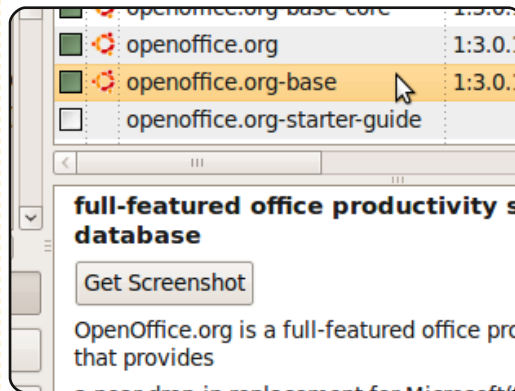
openoffice.org-base-core 1:3.0.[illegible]

| | | | |
|---|---|---|---|
| | | openoffice.org | 1:3.0.1 |
| | | openoffice.org-base | 1:3.0.1 |
| | | openoffice.org-starter-guide | |

full-featured office productivity s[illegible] database

Get Screenshot

OpenOffice.org is a full-featured office pro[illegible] that provides

a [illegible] replacement for Microsoft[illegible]